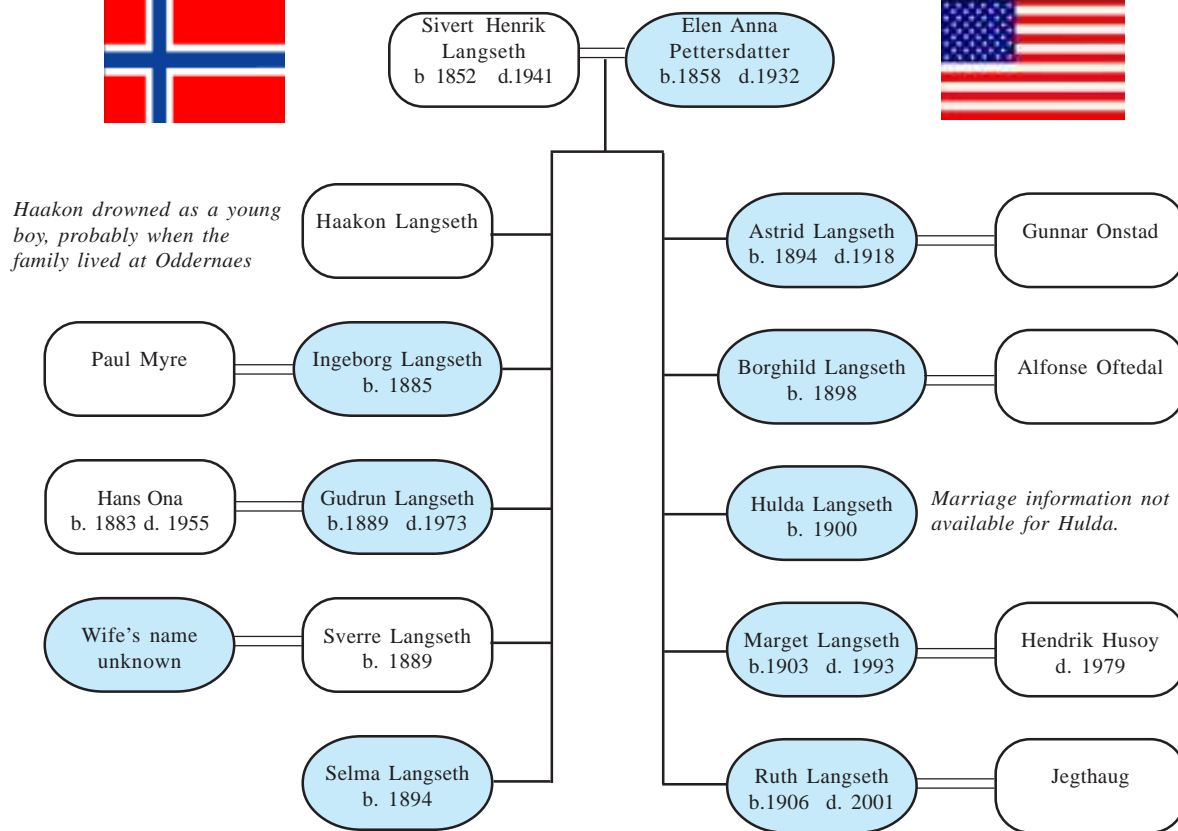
Sivert Henrik Langseth
b 1852 d.1941

Elen Anna Pettersdatter
b.1858 d.1932

Haakon drowned as a young boy, probably when the family lived at Oddernaes

Haakon Langseth

Astrid Langseth
b. 1894 d.1918

Gunnar Onstad

Paul Myre

Ingeborg Langseth
b. 1885

Borghild Langseth
b. 1898

Alfonse Oftedal

Hans Ona
b. 1883 d. 1955

Gudrun Langseth
b.1889 d.1973

Hulda Langseth
b. 1900

Marriage information not available for Hulda.

Wife's name unknown

Sverre Langseth
b. 1889

Marget Langseth
b.1903 d. 1993

Hendrik Husoy
d. 1979

Selma Langseth
b. 1894

Ruth Langseth
b.1906 d. 2001

Jegthaug